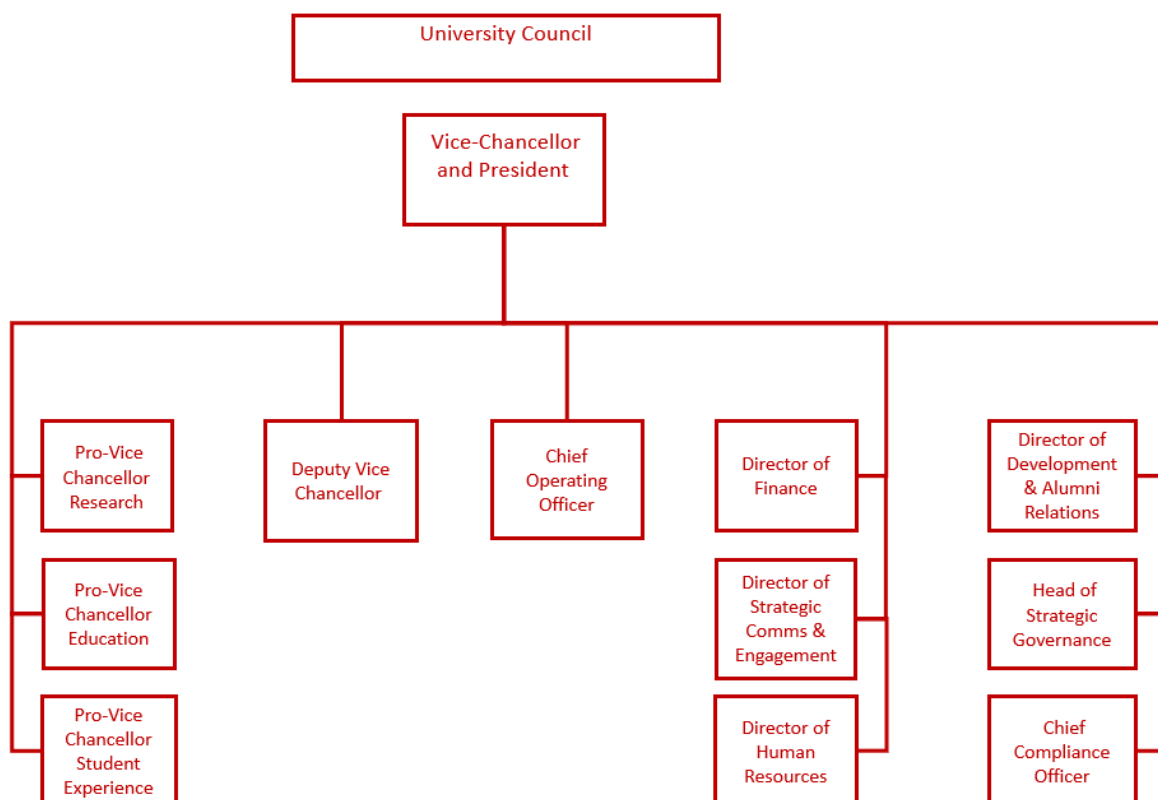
University Council

Vice-Chancellor and President

Pro-Vice Chancellor Research

Pro-Vice Chancellor Education

Pro-Vice Chancellor Student Experience

Deputy Vice Chancellor

Chief Operating Officer

Director of Finance

Director of Strategic Comms & Engagement

Director of Human Resources

Director of Development & Alumni Relations

Head of Strategic Governance

Chief Compliance Officer